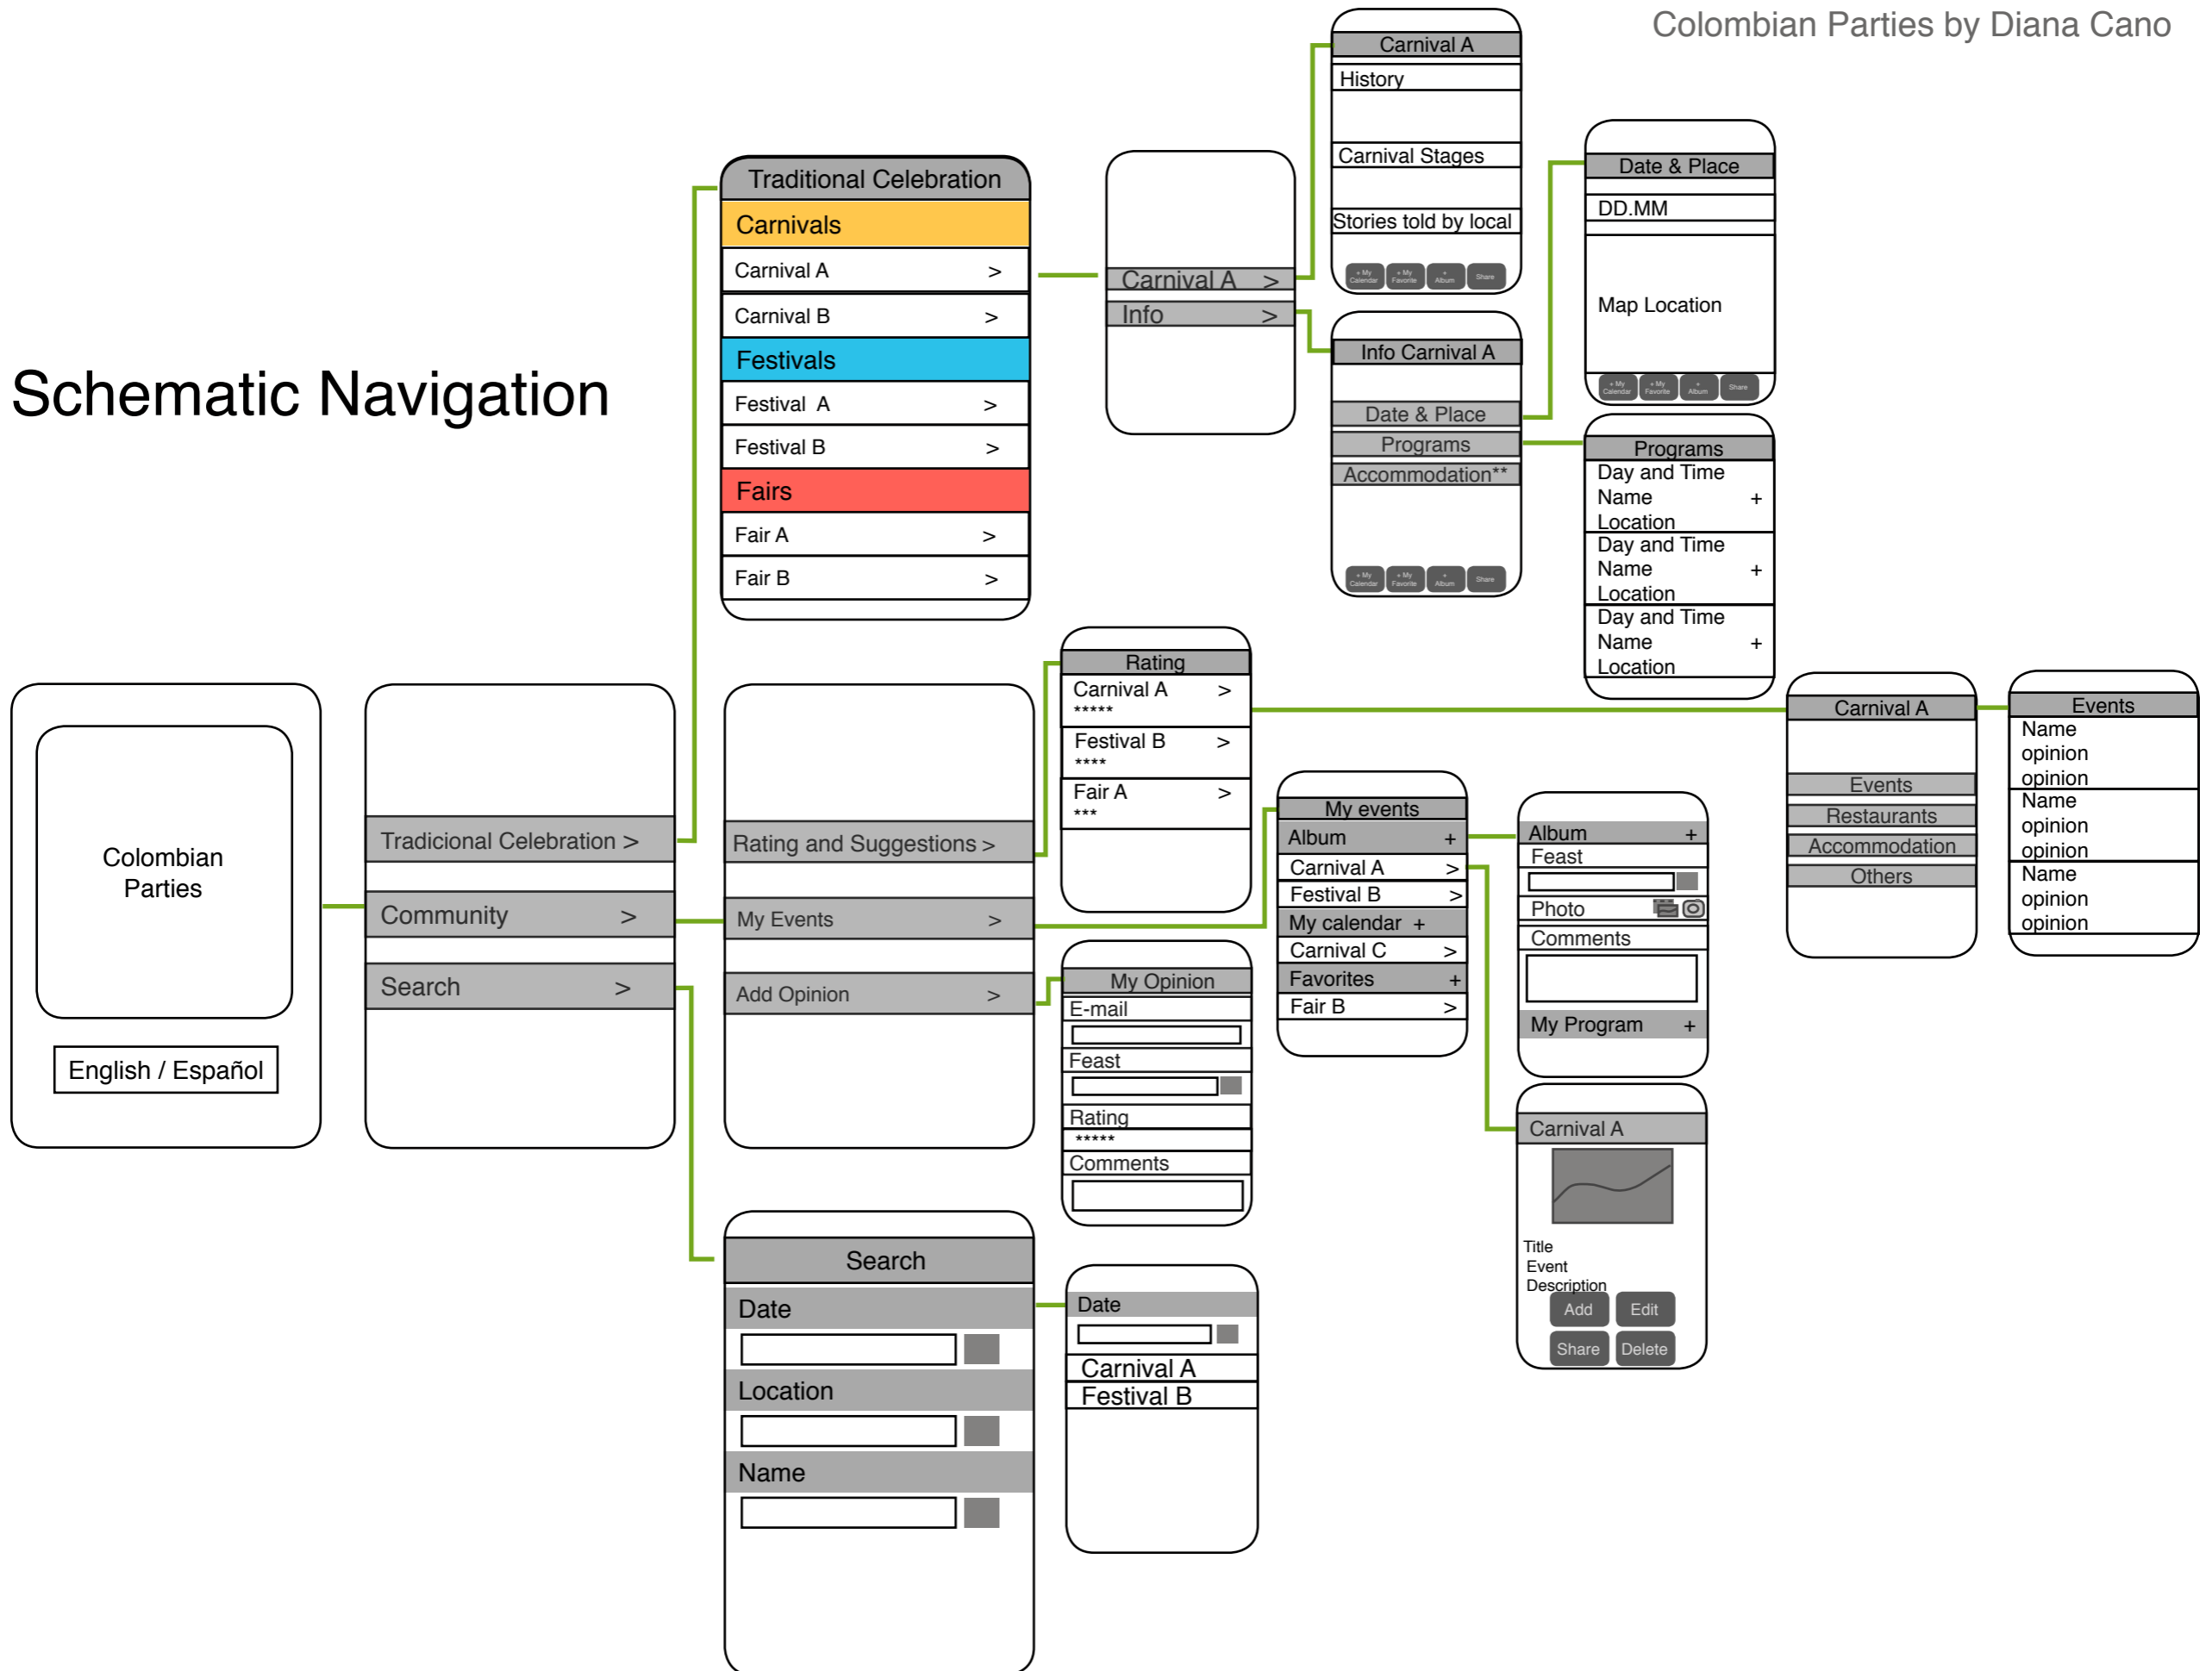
Colombian Parties by Diana Cano

Schematic Navigation

Colombian Parties

English / Español

Tradicional Celebration >
Community >
Search >

Traditional Celebration
Carnivals
Carnival A >
Carnival B >
Festivals
Festival A >
Festival B >
Fairs
Fair A >
Fair B >

Carnival A >
Info >

Carnival A
History
Carnival Stages
Stories told by local
+ My Calendar + My Favorite + Album Share

Info Carnival A
Date & Place
Programs
Accommodation**
+ My Calendar + My Favorite + Album Share

Date & Place
DD.MM
Map Location
+ My Calendar + My Favorite + Album Share

Programs
Day and Time
Name +
Location
Day and Time
Name +
Location
Day and Time
Name +
Location

Rating and Suggestions >
My Events >
Add Opinion >

Rating
Carnival A >
*****
Festival B >
****
Fair A >
***

My Opinion
E-mail
Feast
Rating
*****
Comments

My events
Album +
Carnival A >
Festival B >
My calendar +
Carnival C >
Favorites +
Fair B >

Album +
Feast
Photo
Comments
My Program +

Carnival A
Title
Event
Description
Add
Edit
Share
Delete

Carnival A
Events
Restaurants
Accommodation
Others

Events
Name
opinion
opinion
Name
opinion
opinion
Name
opinion
opinion

Search
Date
Location
Name

Date
Carnival A
Festival B